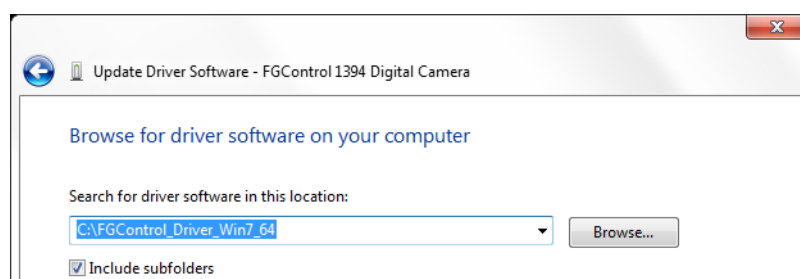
Update Driver Software - FGControl 1394 Digital Camera

Browse for driver software on your computer

Search for driver software in this location:

C:\FGControl_Driver_Win7_64

Browse...

Include subfolders